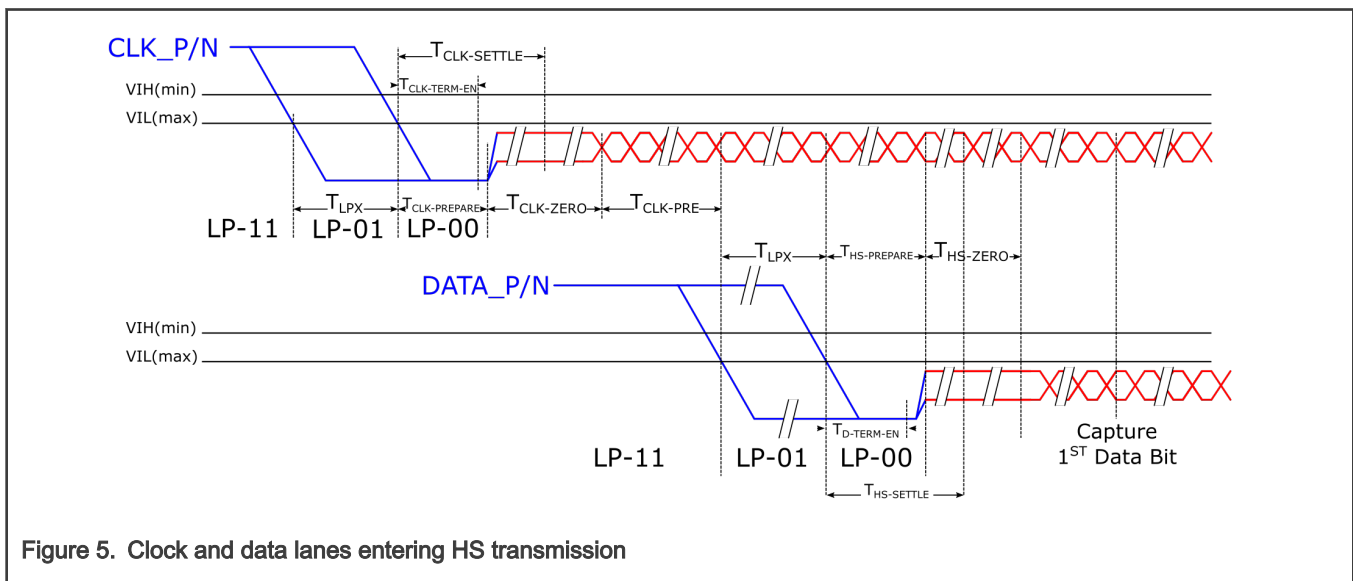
CLK_P/N

$T_{CLK-SETTLE}$

$T_{CLK-TERM-EN}$

VIH(min)

VIL(max)

$T_{LPX}$ $T_{CLK-PREPARE}$ $T_{CLK-ZERO}$ $T_{CLK-PRE}$

LP-11 LP-01 LP-00

$T_{LPX}$ $T_{HS-PREPARE}$ $T_{HS-ZERO}$

DATA_P/N

VIH(min)

VIL(max)

$T_{D-TERM-EN}$

LP-11 LP-01 LP-00

Capture $1^{ST}$ Data Bit

$T_{HS-SETTLE}$

Figure 5. Clock and data lanes entering HS transmission